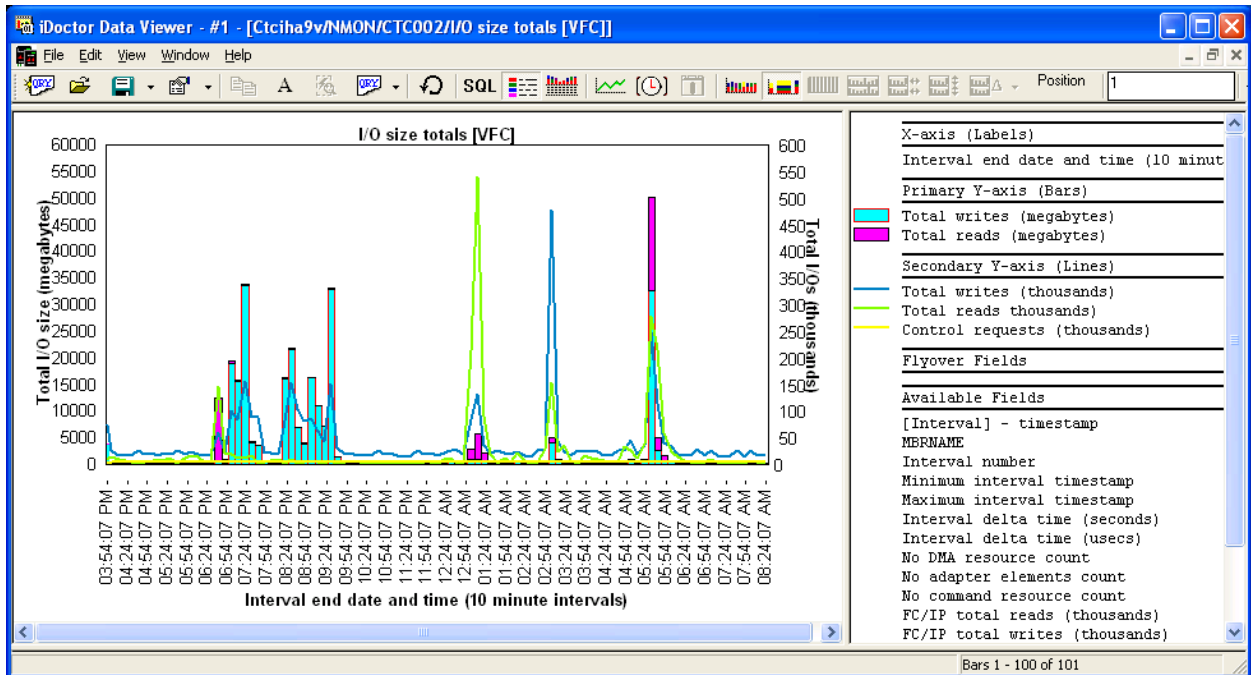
iDoctor Data Viewer - #1 - [Ctciha9v/NMON/CTC002/I/O size totals [VFC]]

File Edit View Window Help

SQL Position 1

I/O size totals [VFC]

Total I/O size (megabytes)

60000
55000
50000
45000
40000
35000
30000
25000
20000
15000
10000
5000
0

Total I/Os (thousands)

600
550
500
450
400
350
300
250
200
150
100
50
0

03:54:07 PM
04:24:07 PM
04:54:07 PM
05:24:07 PM
05:54:07 PM
06:24:07 PM
06:54:07 PM
07:24:07 PM
07:54:07 PM
08:24:07 PM
08:54:07 PM
09:24:07 PM
09:54:07 PM
10:24:07 PM
10:54:07 PM
11:24:07 PM
11:54:07 PM
12:24:07 AM
12:54:07 AM
01:24:07 AM
01:54:07 AM
02:24:07 AM
02:54:07 AM
03:24:07 AM
03:54:07 AM
04:24:07 AM
04:54:07 AM
05:24:07 AM
05:54:07 AM
06:24:07 AM
06:54:07 AM
07:24:07 AM
07:54:07 AM
08:24:07 AM

Interval end date and time (10 minute intervals)

X-axis (Labels)
Interval end date and time (10 minut
Primary Y-axis (Bars)
Total writes (megabytes)
Total reads (megabytes)
Secondary Y-axis (Lines)
Total writes (thousands)
Total reads thousands)
Control requests (thousands)
Flyover Fields
Available Fields
[Interval] - timestamp
MBRNAME
Interval number
Minimum interval timestamp
Maximum interval timestamp
Interval delta time (seconds)
Interval delta time (usecs)
No DMA resource count
No adapter elements count
No command resource count
FC/IP total reads (thousands)
FC/IP total writes (thousands)

Bars 1 - 100 of 101